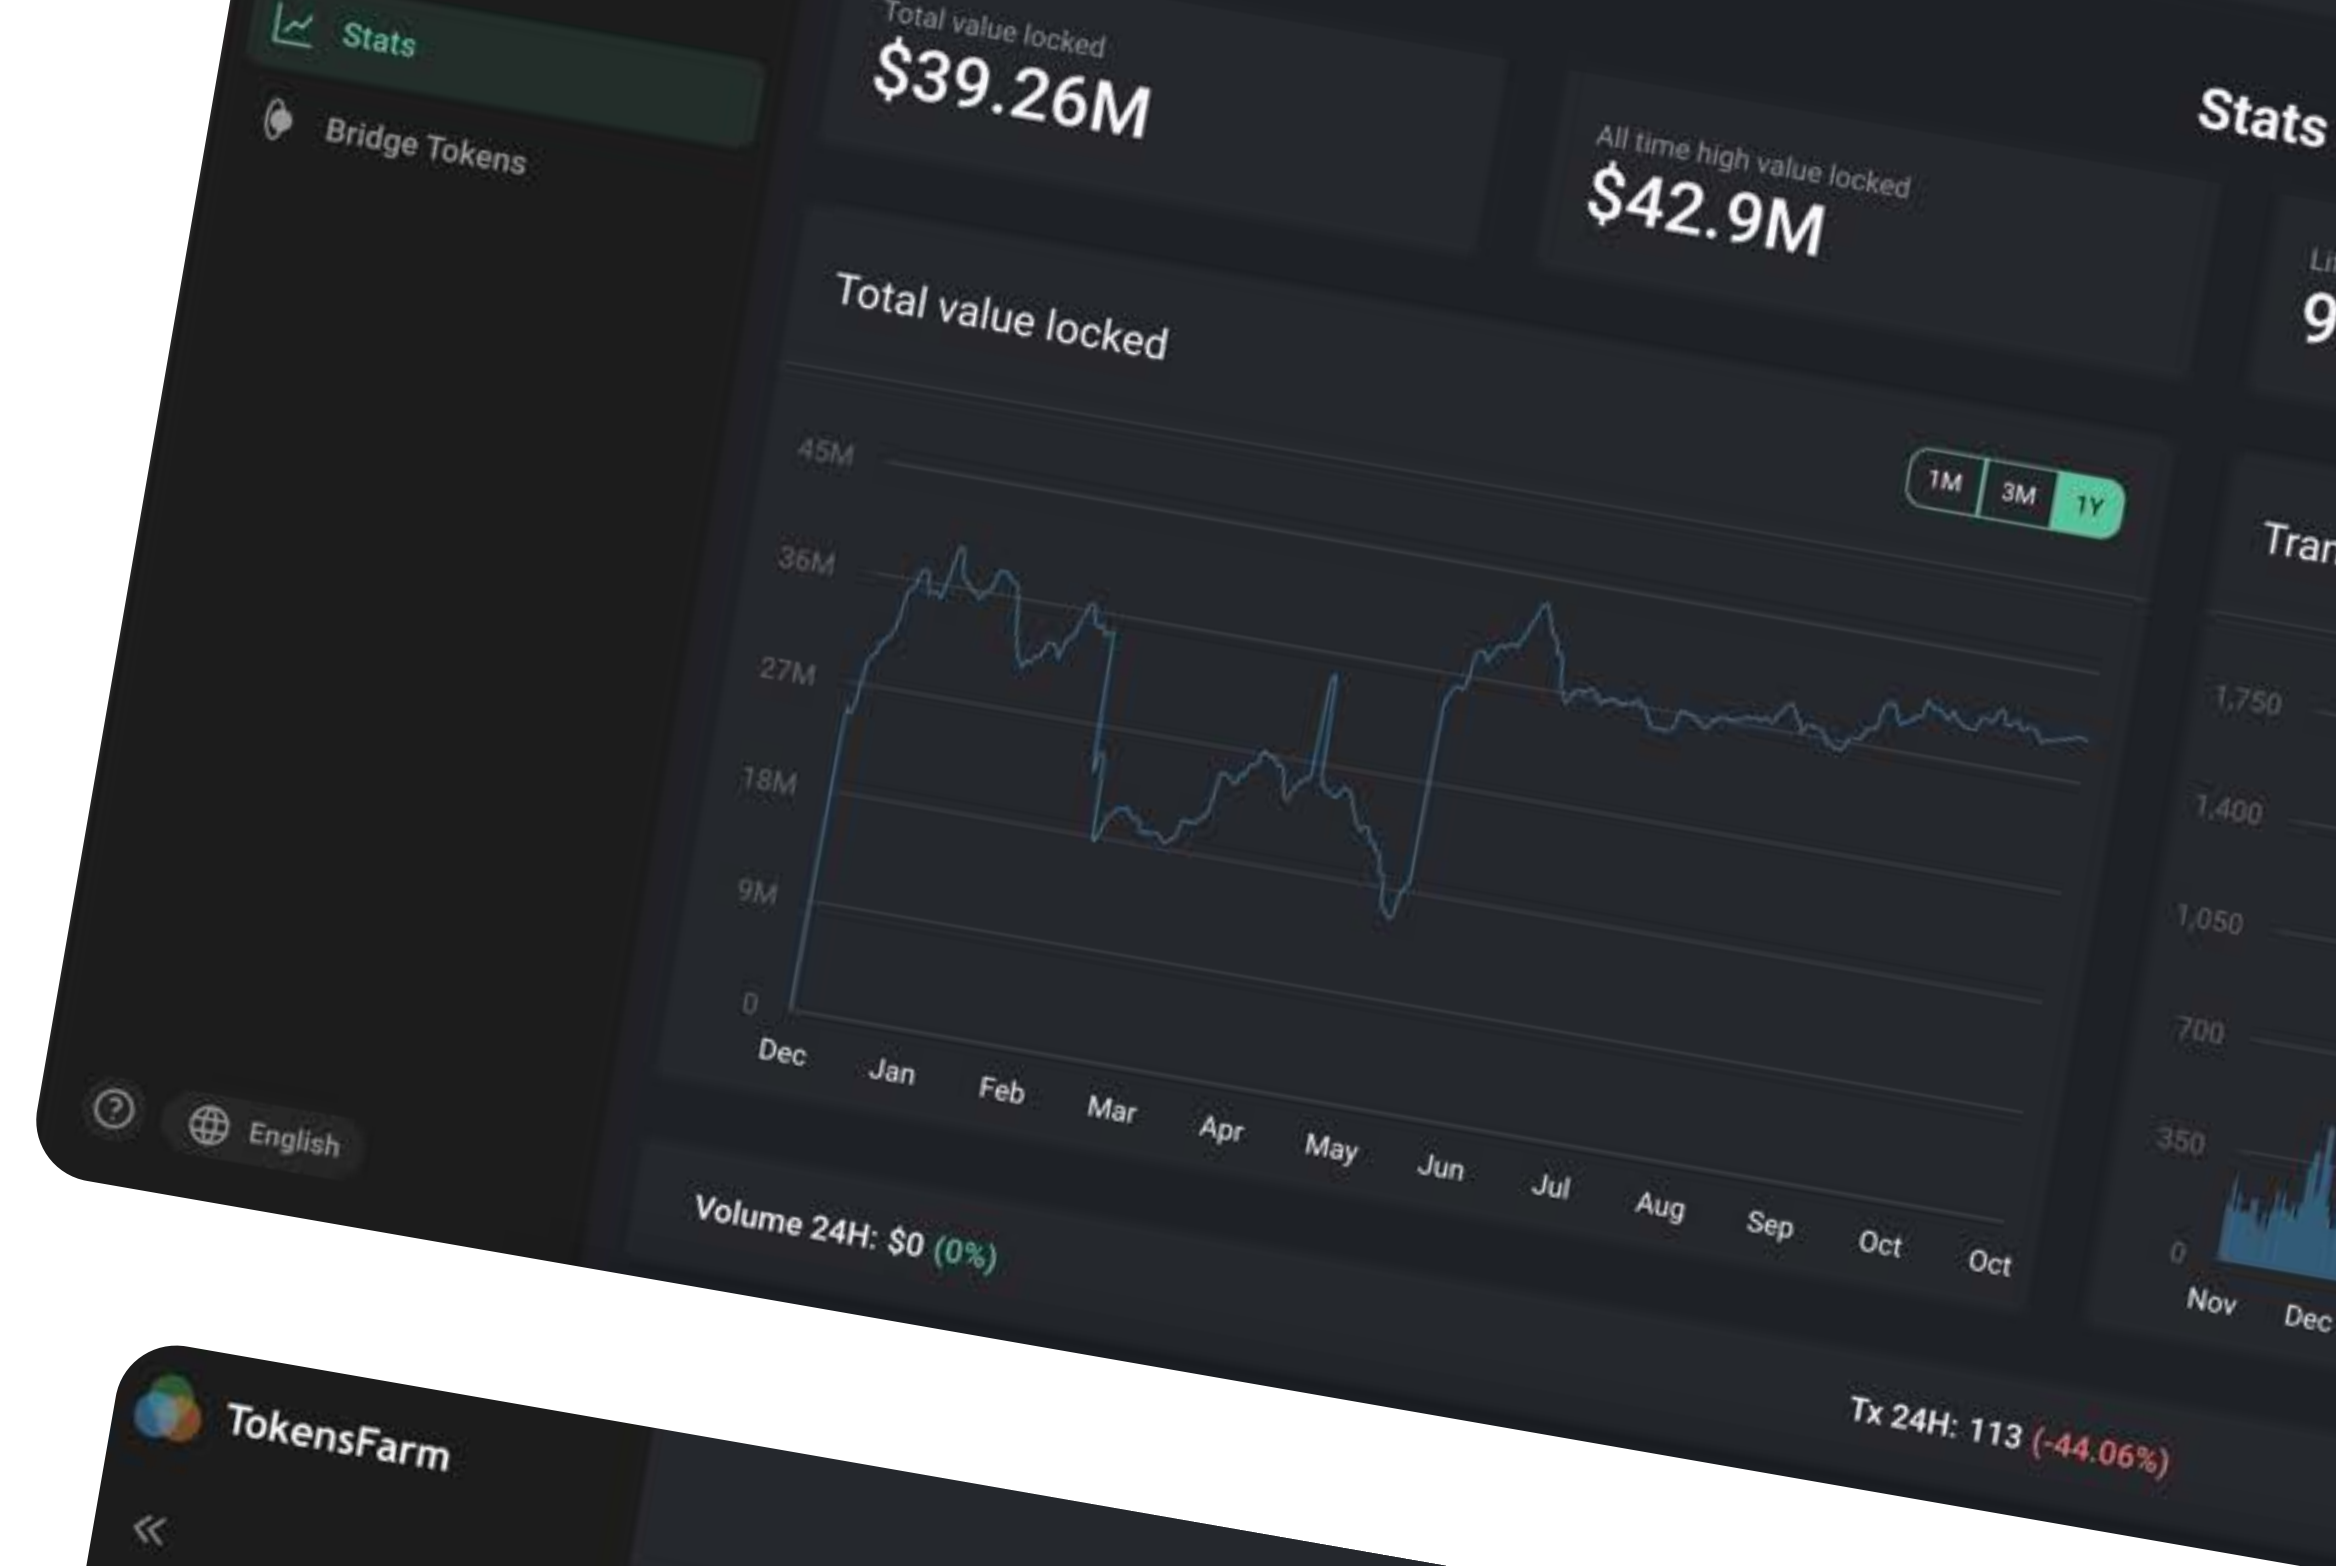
Stats

Bridge Tokens

Total value locked
$39.26M

All time high value locked
$42.9M

Stats

Li
9

Total value locked

1M 3M 1Y

45M
36M
27M
18M
9M
0

Dec Jan Feb Mar Apr May Jun Jul Aug Sep Oct Oct

Tran

1,750
1,400
1,050
700
350
0

Nov Dec

Volume 24H: $0 (0%)

Tx 24H: 113 (-44.06%)

English

TokensFarm